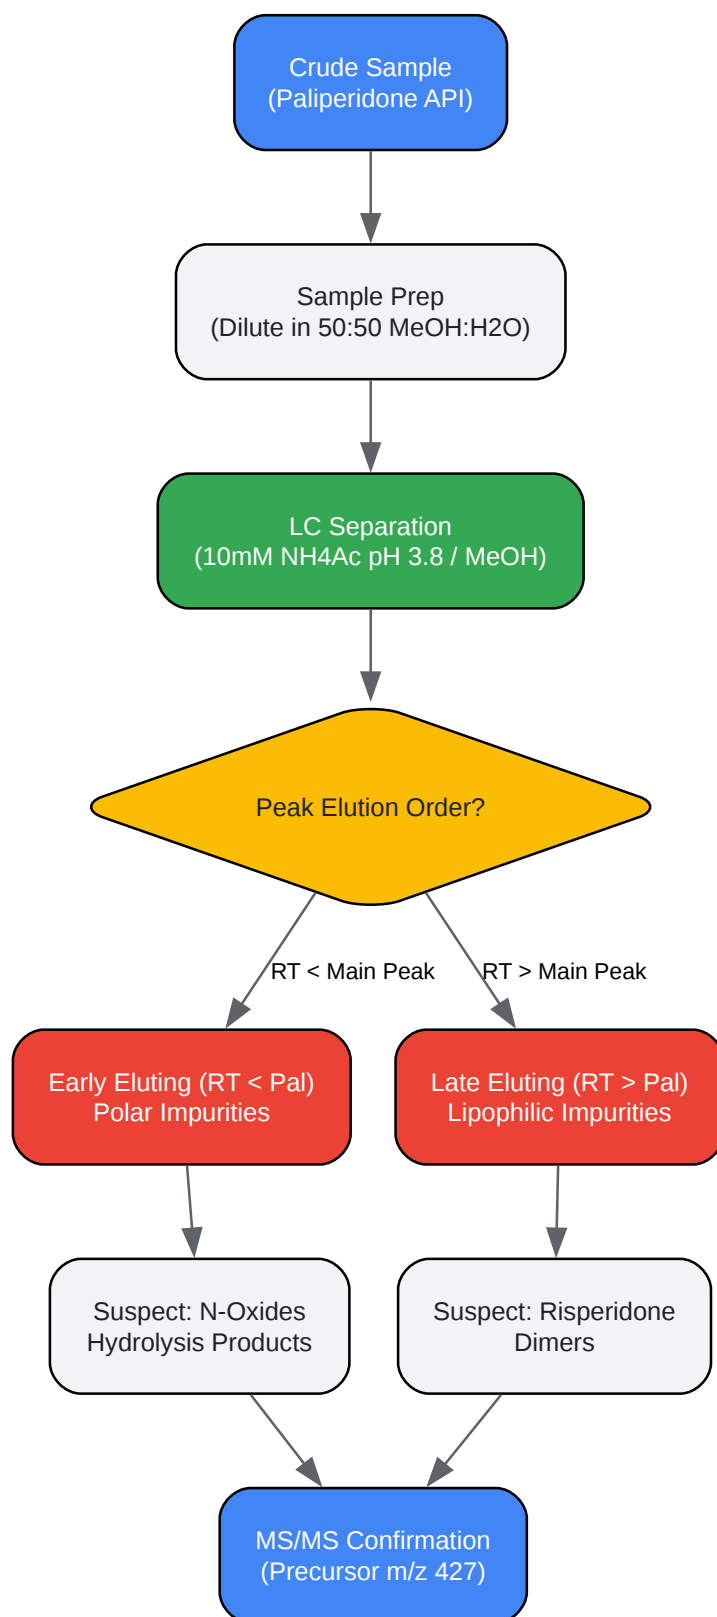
Crude Sample
(Paliperidone API)

Sample Prep
(Dilute in 50:50 MeOH:H2O)

LC Separation
(10mM NH4Ac pH 3.8 / MeOH)

Peak Elution Order?

RT < Main Peak

RT > Main Peak

Early Eluting (RT < Pal)
Polar Impurities

Late Eluting (RT > Pal)
Lipophilic Impurities

Suspect: N-Oxides
Hydrolysis Products

Suspect: Risperidone
Dimers

MS/MS Confirmation
(Precursor m/z 427)